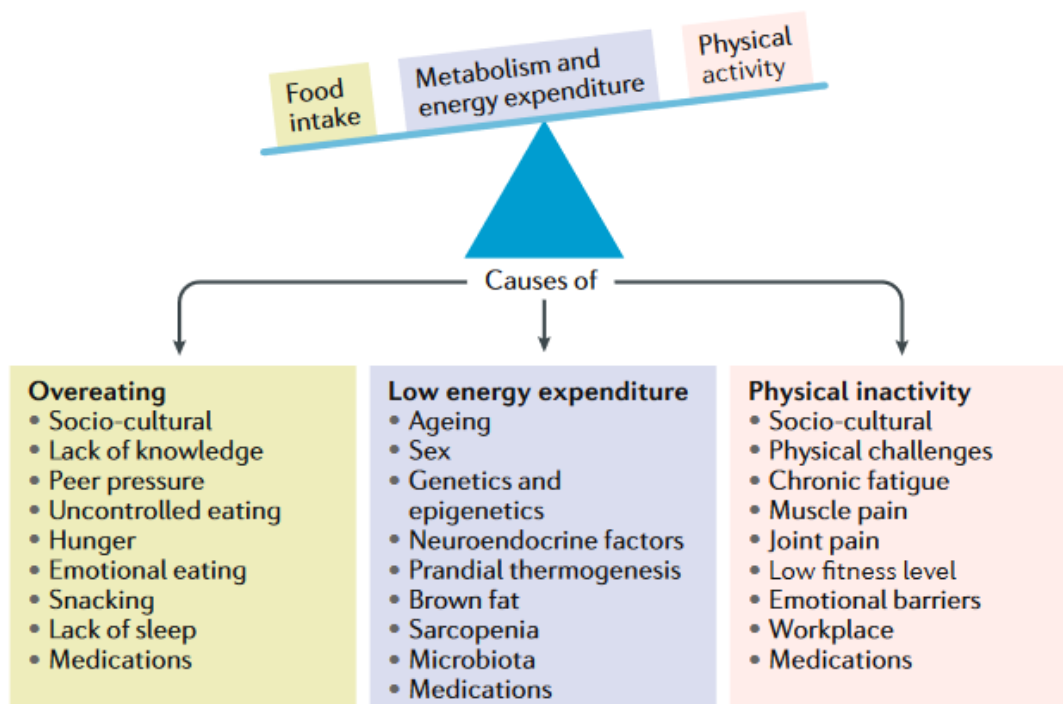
Food intake

Metabolism and energy expenditure

Physical activity

Causes of

**Overeating**
• Socio-cultural
• Lack of knowledge
• Peer pressure
• Uncontrolled eating
• Hunger
• Emotional eating
• Snacking
• Lack of sleep
• Medications

**Low energy expenditure**
• Ageing
• Sex
• Genetics and epigenetics
• Neuroendocrine factors
• Prandial thermogenesis
• Brown fat
• Sarcopenia
• Microbiota
• Medications

**Physical inactivity**
• Socio-cultural
• Physical challenges
• Chronic fatigue
• Muscle pain
• Joint pain
• Low fitness level
• Emotional barriers
• Workplace
• Medications